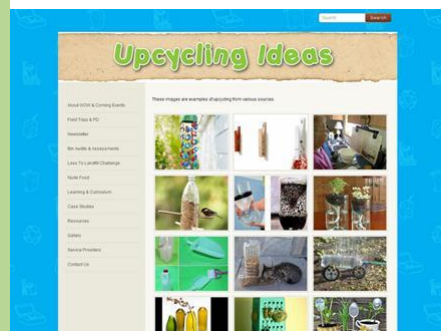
Search Search

Upcycling Ideas

About WOW & Coming Events
Field Trips & PD
Newsletter
Bin Audits & Assessments
Less To Landfill Challenge
Nude Food
Learning & Curriculum
Case Studies
Resources
Gallery
Service Providers
Contact Us

These images are examples of upcycling from various sources.